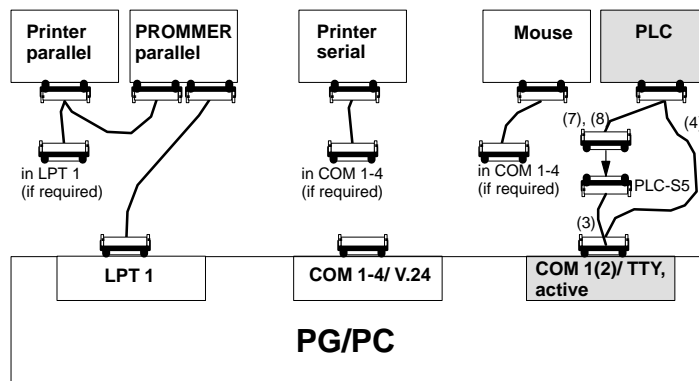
Printer parallel

PROMMER parallel

Printer serial

Mouse

PLC

in LPT 1 (if required)

in COM 1-4 (if required)

in COM 1-4 (if required)

(7), (8)

(4

PLC-S5

(3)

LPT 1

COM 1-4/ V.24

COM 1(2)/ TTY, active

PG/PC